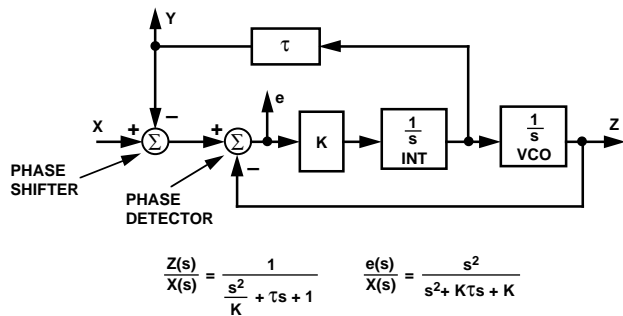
Y

$\tau$

e

X

+

$\Sigma$

–

+

$\Sigma$

K

$\frac{1}{s}$
INT

$\frac{1}{s}$
VCO

Z

–

PHASE SHIFTER

PHASE DETECTOR

$\frac{Z(s)}{X(s)} = \frac{1}{\frac{s^2}{K} + \tau s + 1}$ $\frac{e(s)}{X(s)} = \frac{s^2}{s^2 + K\tau s + K}$